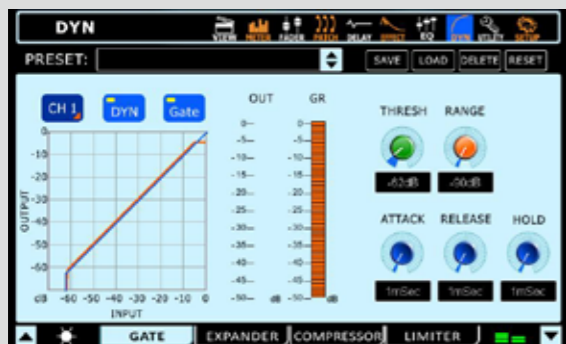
DYN

VIEW METER FADER PATCH DELAY EFFECT EQ DYN UTILITY SETUP

PRESET:

SAVE LOAD DELETE RESET

CH 1 DYN Gate

OUTPUT

0
-10
-20
-30
-40
-50
-60
dB

dB -60 -50 -40 -30 -20 -10 0

INPUT

OUT

0
-5
-10
-15
-20
-25
-30
-35
-40
-45
-50 dB

GR

0
-5
-10
-15
-20
-25
-30
-35
-40
-45
-50 dB

THRESH RANGE

-62dB -90dB

ATTACK RELEASE HOLD

1mSec 1mSec 1mSec

GATE EXPANDER COMPRESSOR LIMITER